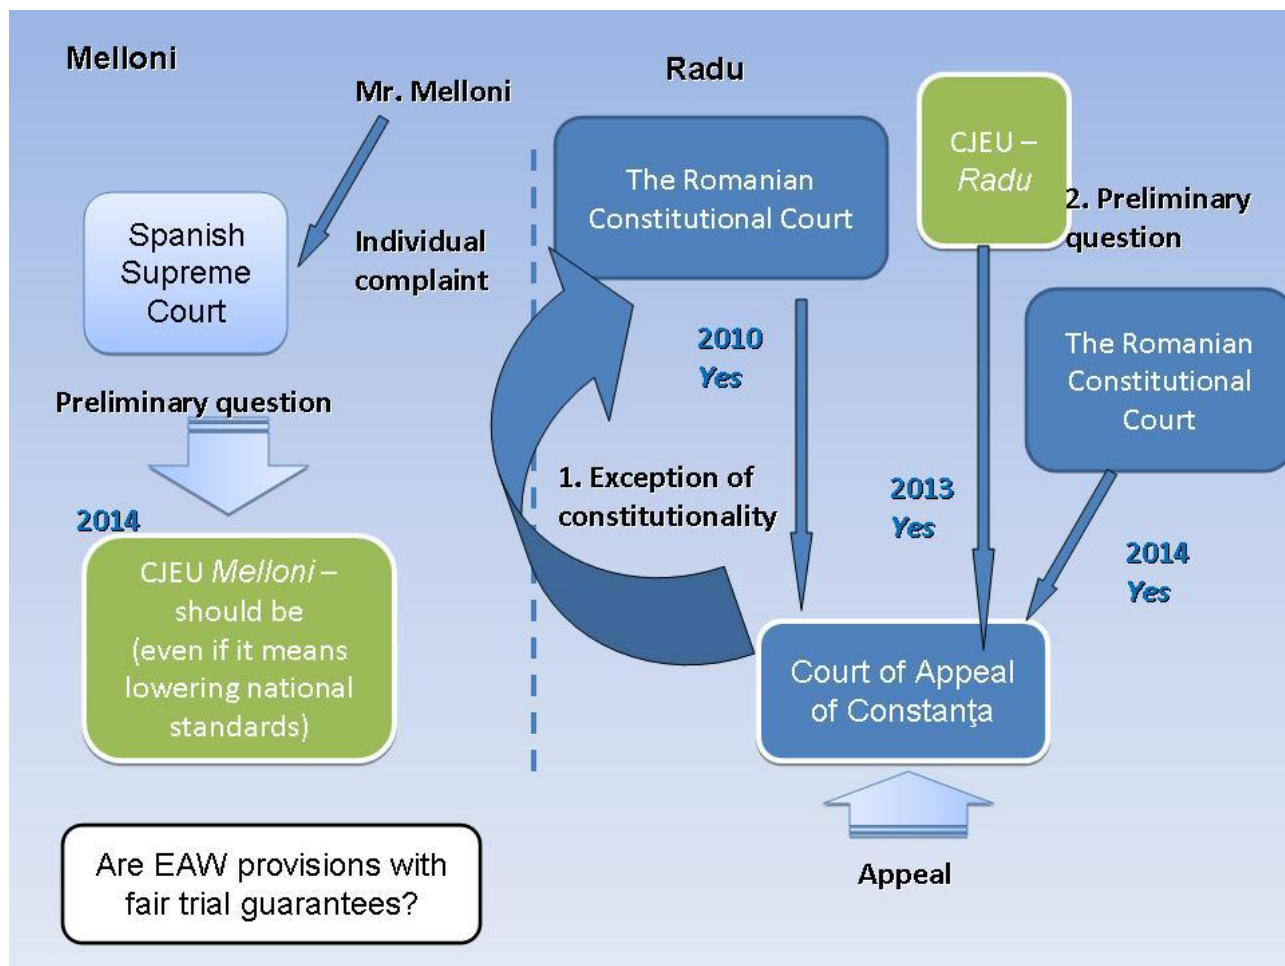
Melloni

Mr. Melloni

Spanish Supreme Court

Individual complaint

Preliminary question

2014

CJEU *Melloni* – should be (even if it means lowering national standards)

Are EAW provisions with fair trial guarantees?

Radu

The Romanian Constitutional Court

CJEU – *Radu*

2. Preliminary question

2010
Yes

1. Exception of constitutionality

2013
Yes

The Romanian Constitutional Court

2014
Yes

Court of Appeal of Constanţa

Appeal